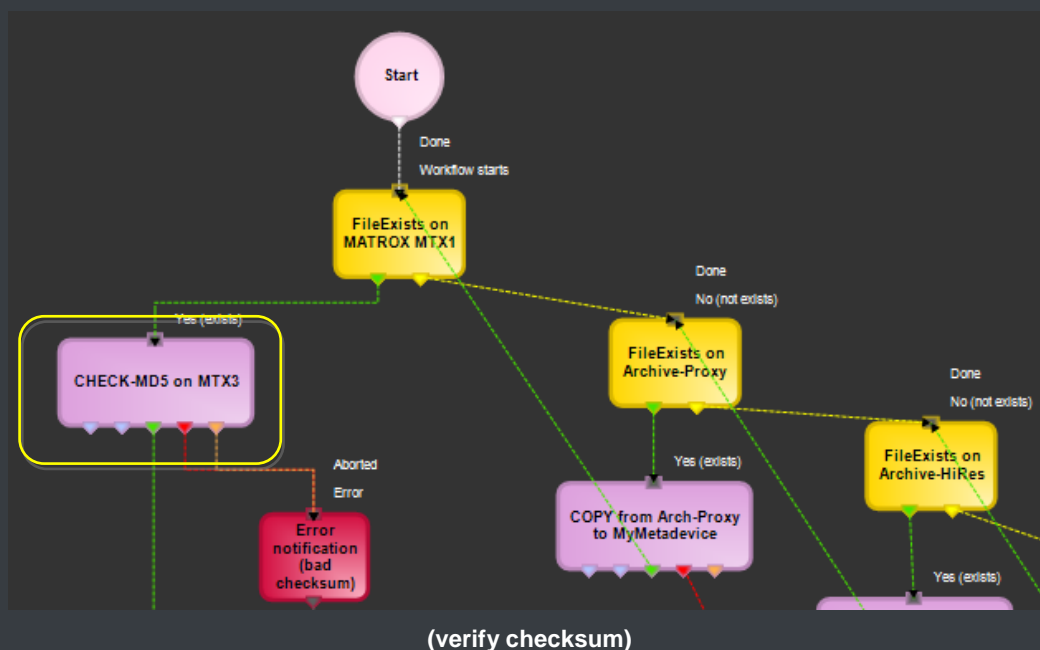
Start

Done

Workflow starts

FileExists on MATROX MTX1

Done

No (not exists)

Yes (exists)

CHECK-MD5 on MTX3

FileExists on Archive-Proxy

Done

No (not exists)

FileExists on Archive-HiRes

Aborted

Error

Yes (exists)

Error notification (bad checksum)

COPY from Arch-Proxy to MyMetadevice

Yes (exists)

(verify checksum)